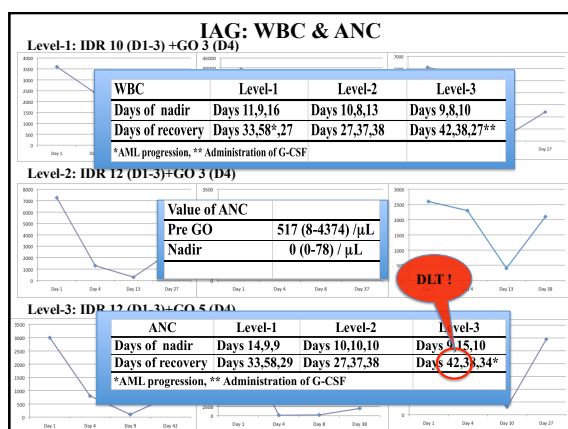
IAG: WBC & ANC

Level-1: IDR 10 (D1-3) +GO 3 (D4)

| WBC | Level-1 | Level-2 | Level-3 |
|---|---|---|---|
| Days of nadir | Days 11,9,16 | Days 10,8,13 | Days 9,8,10 |
| Days of recovery | Days 33,58*,27 | Days 27,37,38 | Days 42,38,27** |

*AML progression, ** Administration of G-CSF

Level-2: IDR 12 (D1-3)+GO 3 (D4)

| Value of ANC | |
|---|---|
| Pre GO | 517 (8-4374) /μL |
| Nadir | 0 (0-78) / μL |

DLT !

Level-3: IDR 12 (D1-3)+GO 5 (D4)

| ANC | Level-1 | Level-2 | Level-3 |
|---|---|---|---|
| Days of nadir | Days 14,9,9 | Days 10,10,10 | Days 9,15,10 |
| Days of recovery | Days 33,58,29 | Days 27,37,38 | Days 42,38,34* |

*AML progression, ** Administration of G-CSF

4000
3500
3000
2500
2000
1500
1000
500
0
Day 1
45000
7000
Day 27
8000
7000
6000
5000
4000
3000
2000
1000
0
Day 1
Day 4
Day 13
Day 27
3500
Day 1
Day 4
Day 8
Day 37
3000
2500
2000
1500
1000
500
0
Day 1
Day 4
Day 13
Day 38
3500
3000
2500
2000
1500
1000
500
0
Day 1
Day 4
Day 9
Day 42
2500
0
Day 1
Day 4
Day 8
Day 38
0
Day 1
Day 4
Day 10
Day 27